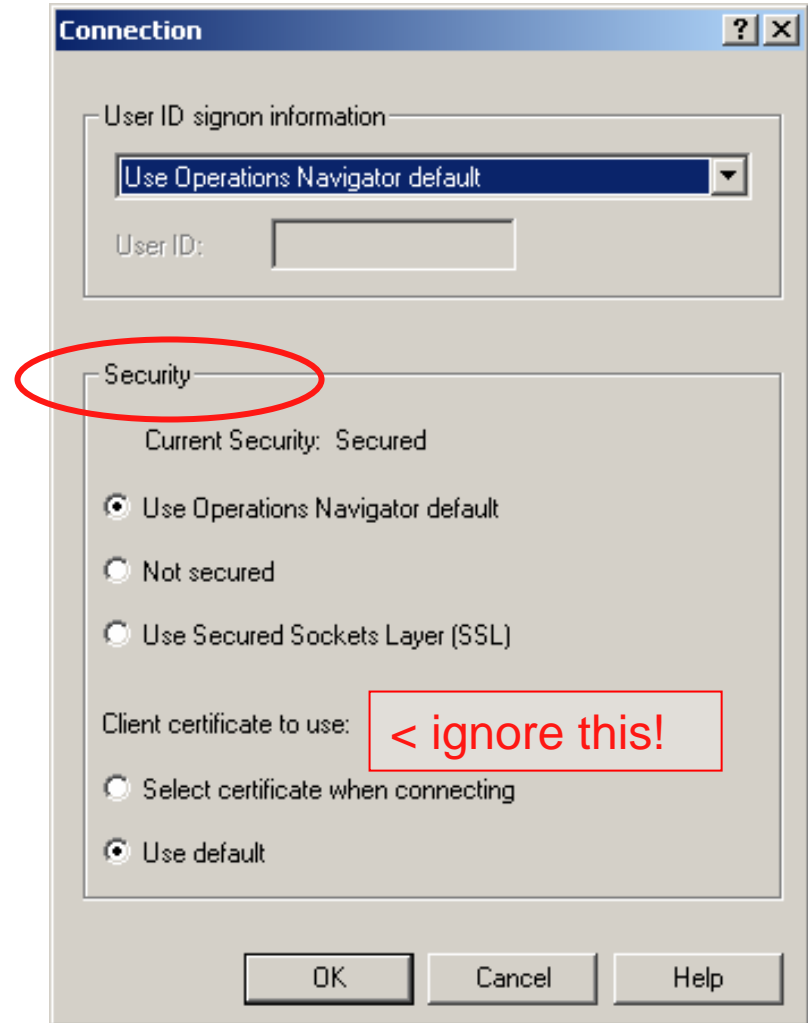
Connection
?
X

User ID signon information

Use Operations Navigator default

User ID:

Security

Current Security: Secured

Use Operations Navigator default

Not secured

Use Secured Sockets Layer (SSL)

Client certificate to use:

< ignore this!

Select certificate when connecting

Use default

OK
Cancel
Help